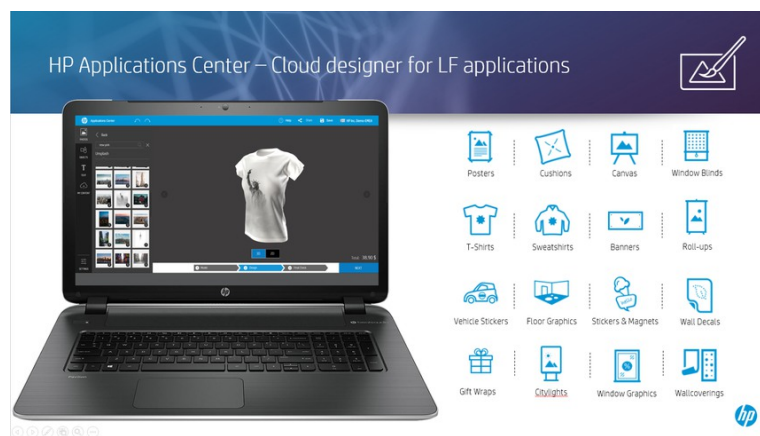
HP Applications Center – Cloud designer for LF applications

Posters
Cushions
Canvas
Window Blinds

T-Shirts
Sweatshirts
Banners
Roll-ups

Vehicle Stickers
Floor Graphics
Stickers & Magnets
Wall Decals

Gift Wraps
Citylights
Window Graphics
Wallcoverings

hp